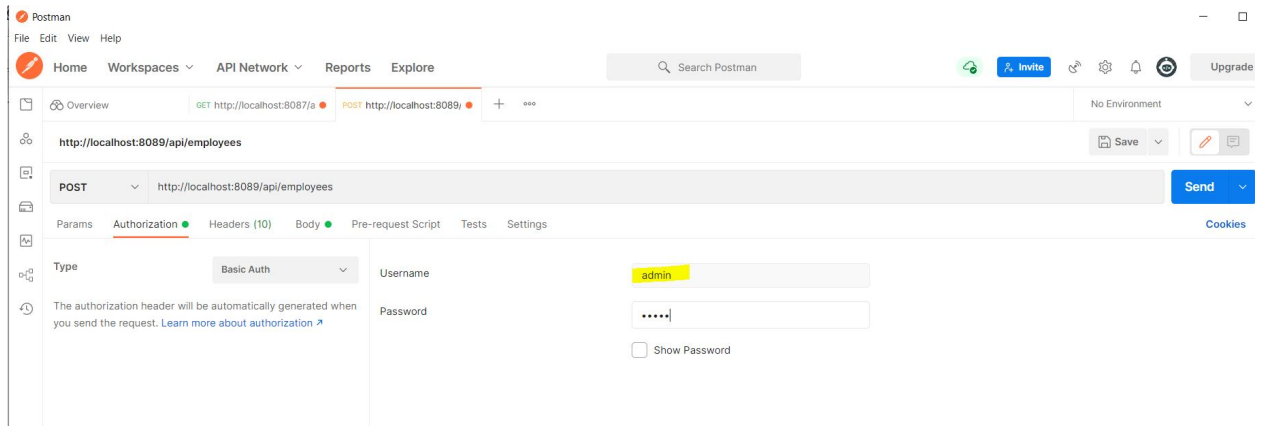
Postman
File Edit View Help
Home Workspaces API Network Reports Explore
Search Postman
Invite
Upgrade
Overview
GET http://localhost:8087/a
POST http://localhost:8089/
No Environment
http://localhost:8089/api/employees
Save
POST
http://localhost:8089/api/employees
Send
Params Authorization Headers (10) Body Pre-request Script Tests Settings
Cookies
Type
Basic Auth
The authorization header will be automatically generated when you send the request. Learn more about authorization ↗
Username
admin
Password
•••••
Show Password